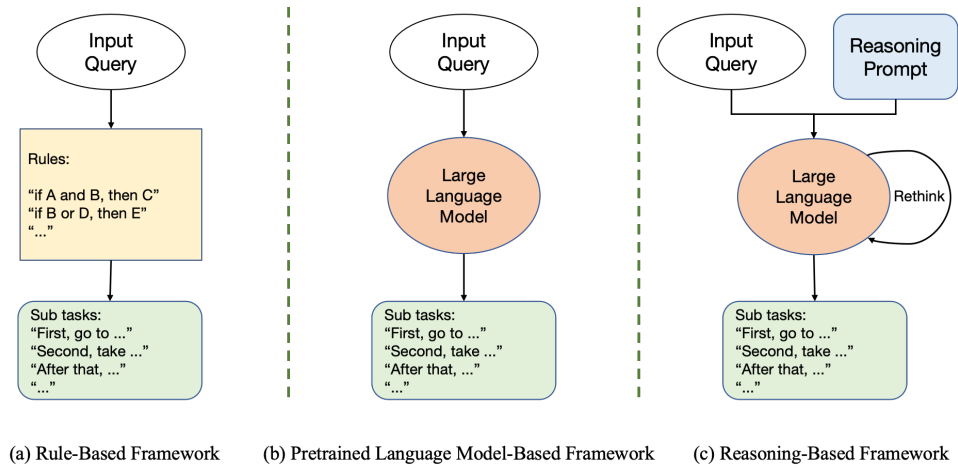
Input Query

Rules:

"if A and B, then C"
"if B or D, then E"
"..."

Sub tasks:
"First, go to ..."
"Second, take ..."
"After that, ..."
"..."

(a) Rule-Based Framework

Input Query

Large Language Model

Sub tasks:
"First, go to ..."
"Second, take ..."
"After that, ..."
"..."

(b) Pretrained Language Model-Based Framework

Input Query

Reasoning Prompt

Large Language Model

Rethink

Sub tasks:
"First, go to ..."
"Second, take ..."
"After that, ..."
"..."

(c) Reasoning-Based Framework